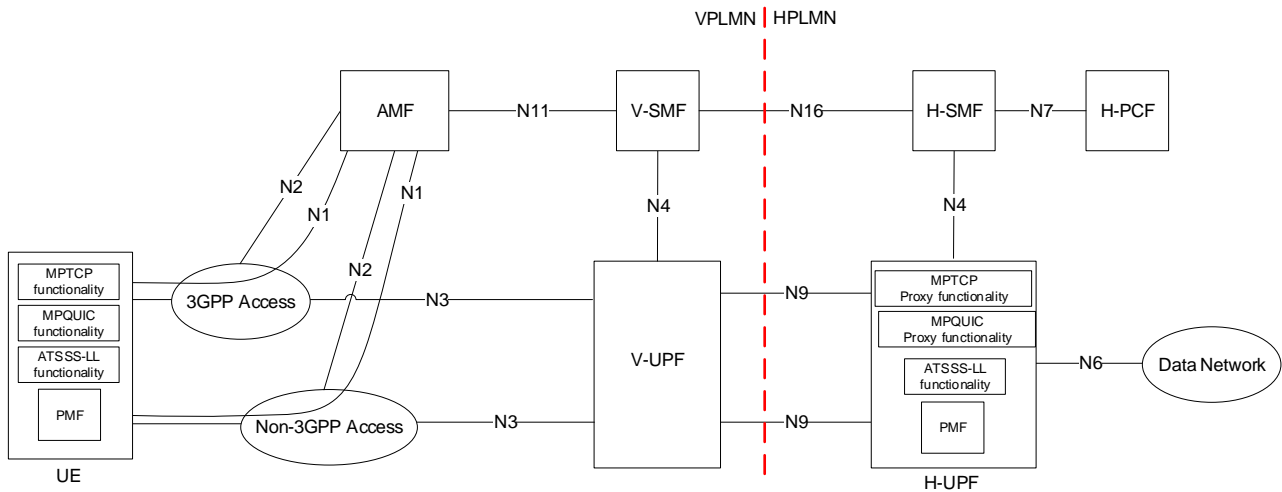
VPLMN HPLMN

AMF
N11
V-SMF
N16
H-SMF
N7
H-PCF

N2
N1
N2
N1
N4
N4

MPTCP functionality
MPQUIC functionality
ATSSS-LL functionality
PMF
UE

3GPP Access
N3
Non-3GPP Access
N3

V-UPF
N9
N9

MPTCP Proxy functionality
MPQUIC Proxy functionality
ATSSS-LL functionality
PMF
H-UPF

N6
Data Network